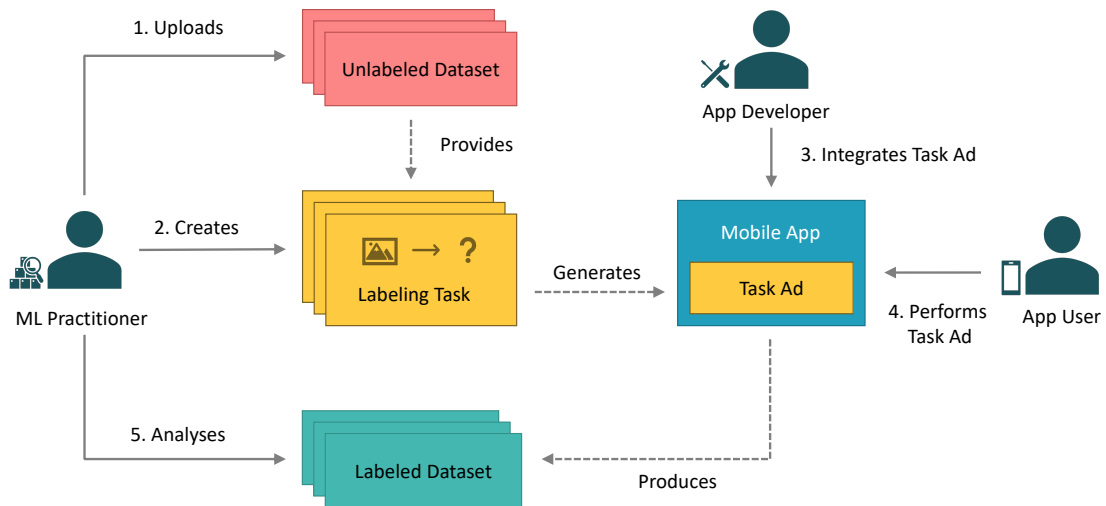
1. Uploads

Unlabeled Dataset

Provides

App Developer

3. Integrates Task Ad

2. Creates

→ ?

Labeling Task

Generates

Mobile App

Task Ad

ML Practitioner

4. Performs Task Ad

App User

5. Analyses

Labeled Dataset

Produces